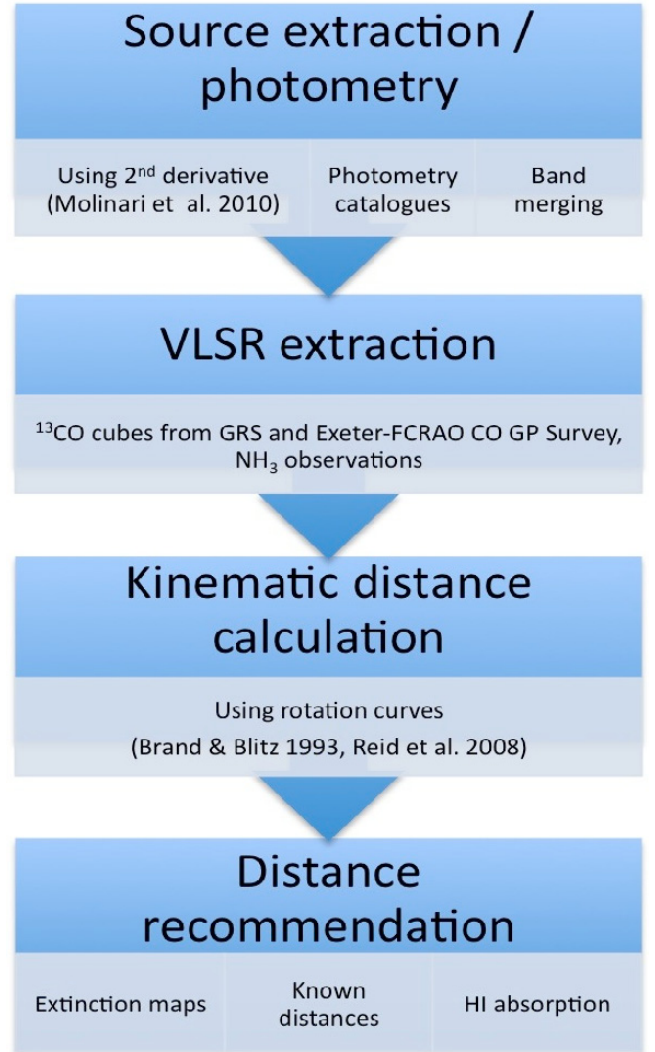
Source extraction / photometry

Using 2$^{nd}$ derivative (Molinari et al. 2010)

Photometry catalogues

Band merging

VLSR extraction

$^{13}$CO cubes from GRS and Exeter-FCRAO CO GP Survey, $NH_3$ observations

Kinematic distance calculation

Using rotation curves (Brand & Blitz 1993, Reid et al. 2008)

Distance recommendation

Extinction maps

Known distances

HI absorption